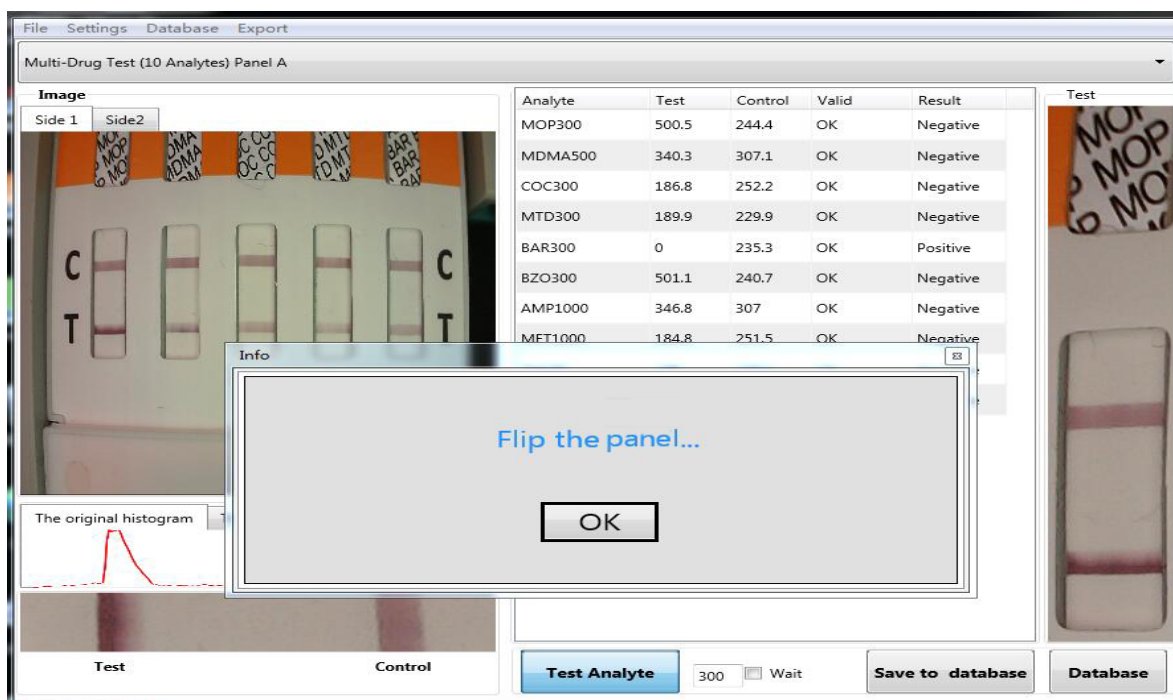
File Settings Database Export

Multi-Drug Test (10 Analytes) Panel A

Image

Side 1 Side2

MOP MDMA COC MTD BAR

C T C T

| Analyte | Test | Control | Valid | Result |
|---|---|---|---|---|
| MOP300 | 500.5 | 244.4 | OK | Negative |
| MDMA500 | 340.3 | 307.1 | OK | Negative |
| COC300 | 186.8 | 252.2 | OK | Negative |
| MTD300 | 189.9 | 229.9 | OK | Negative |
| BAR300 | 0 | 235.3 | OK | Positive |
| BZO300 | 501.1 | 240.7 | OK | Negative |
| AMP1000 | 346.8 | 307 | OK | Negative |
| MET1000 | 184.8 | 251.5 | OK | Negative |

Test

MOP

Info

Flip the panel...

OK

The original histogram

Test Control

Test Analyte 300 Wait Save to database Database